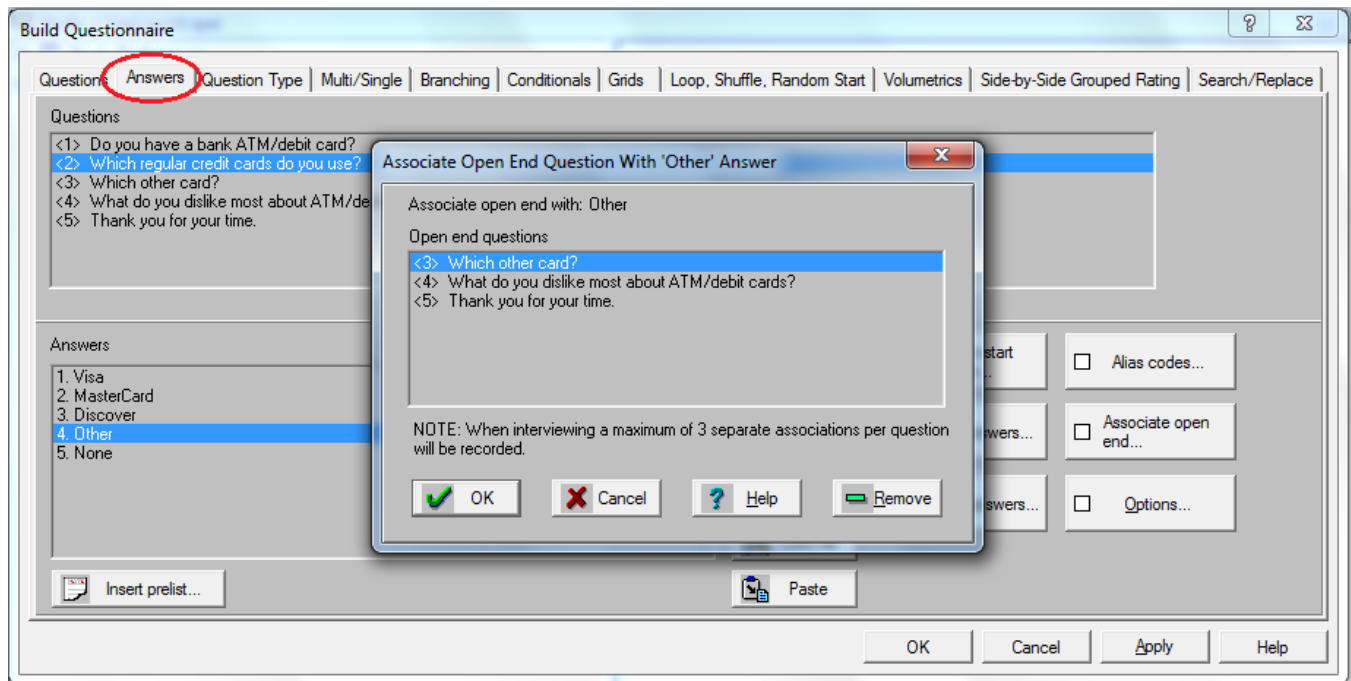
Build Questionnaire

?

Questions | Answers | Question Type | Multi/Single | Branching | Conditionals | Grids | Loop, Shuffle, Random Start | Volumetrics | Side-by-Side Grouped Rating | Search/Replace

Questions

<1> Do you have a bank ATM/debit card?
<2> Which regular credit cards do you use?
<3> Which other card?
<4> What do you dislike most about ATM/de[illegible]
<5> Thank you for your time.

Answers

1. Visa
2. MasterCard
3. Discover
4. Other
5. None

Insert prelist...

start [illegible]

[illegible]swers...

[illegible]swers...

Alias codes...

Associate open end...

Options...

Paste

Associate Open End Question With 'Other' Answer

Associate open end with: Other

Open end questions

<3> Which other card?
<4> What do you dislike most about ATM/debit cards?
<5> Thank you for your time.

NOTE: When interviewing a maximum of 3 separate associations per question will be recorded.

OK

Cancel

Help

Remove

OK

Cancel

Apply

Help